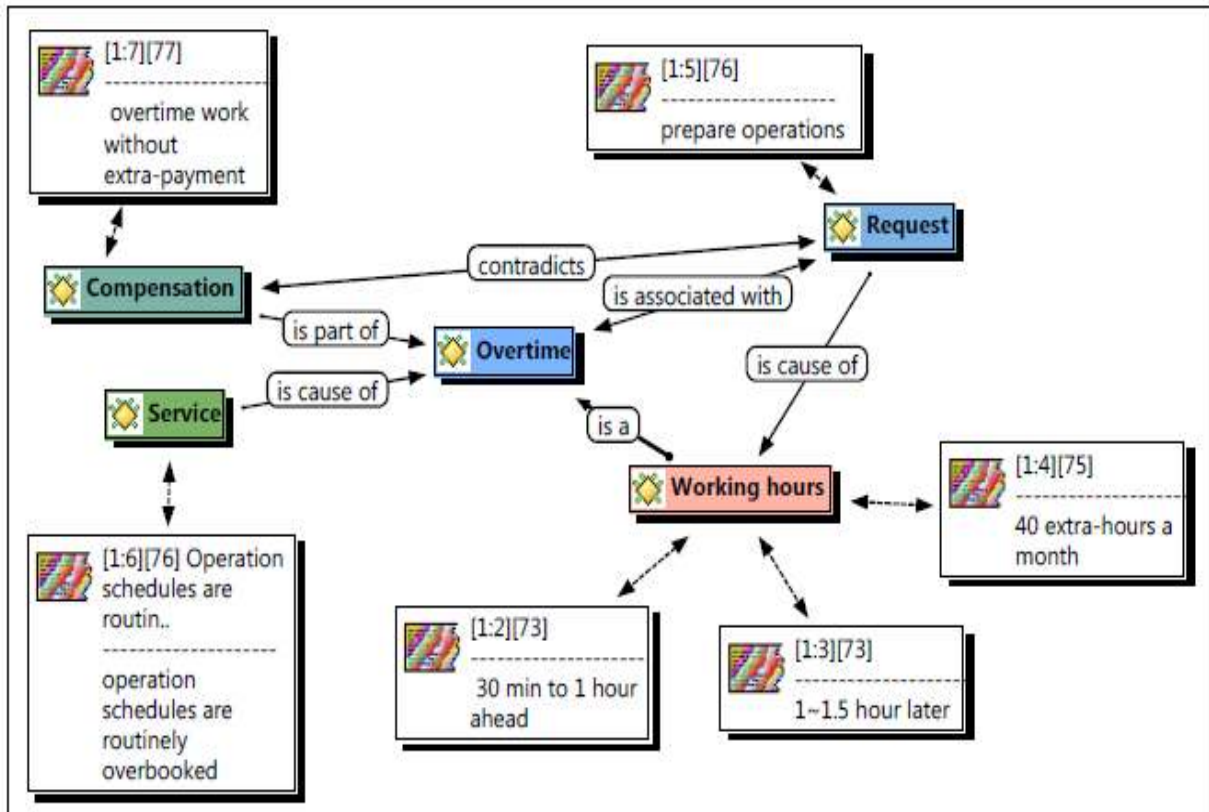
[1:7][77]
overtime work without extra-payment

[1:5][76]
prepare operations

Request

contradicts

Compensation

is associated with

is part of

Overtime

is cause of

Service

is cause of

is a

Working hours

[1:4][75]
40 extra-hours a month

[1:6][76] Operation schedules are routin..
operation schedules are routinely overbooked

[1:2][73]
30 min to 1 hour ahead

[1:3][73]
1~1.5 hour later